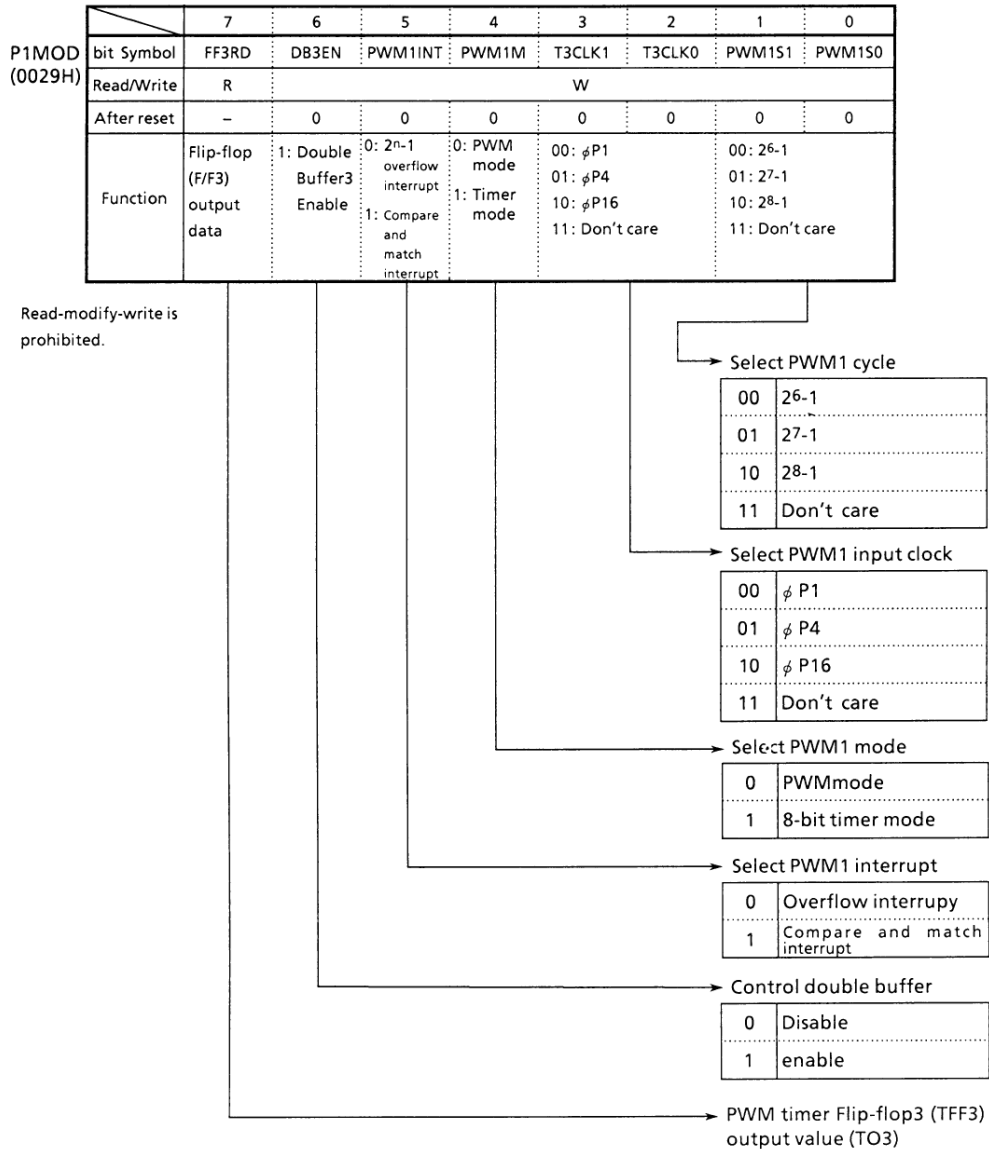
P1MOD
(0029H)

| | 7 | 6 | 5 | 4 | 3 | 2 | 1 | 0 |
|---|---|---|---|---|---|---|---|---|
| bit Symbol | FF3RD | DB3EN | PWM1INT | PWM1M | T3CLK1 | T3CLK0 | PWM1S1 | PWM1S0 |
| Read/Write | R | W | | | | | | |
| After reset | – | 0 | 0 | 0 | 0 | 0 | 0 | 0 |
| Function | Flip-flop (F/F3) output data | 1: Double Buffer3 Enable | 0: $2^n$-1 overflow interrupt 1: Compare and match interrupt | 0: PWM mode 1: Timer mode | 00: $\phi$P1 01: $\phi$P4 10: $\phi$P16 11: Don't care | | 00: $2^6$-1 01: $2^7$-1 10: $2^8$-1 11: Don't care | |

Read-modify-write is prohibited.

Select PWM1 cycle

| | |
|---|---|
| 00 | $2^6$-1 |
| 01 | $2^7$-1 |
| 10 | $2^8$-1 |
| 11 | Don't care |

Select PWM1 input clock

| | |
|---|---|
| 00 | $\phi$ P1 |
| 01 | $\phi$ P4 |
| 10 | $\phi$ P16 |
| 11 | Don't care |

Select PWM1 mode

| | |
|---|---|
| 0 | PWMmode |
| 1 | 8-bit timer mode |

Select PWM1 interrupt

| | |
|---|---|
| 0 | Overflow interrupy |
| 1 | Compare and match interrupt |

Control double buffer

| | |
|---|---|
| 0 | Disable |
| 1 | enable |

PWM timer Flip-flop3 (TFF3) output value (TO3)